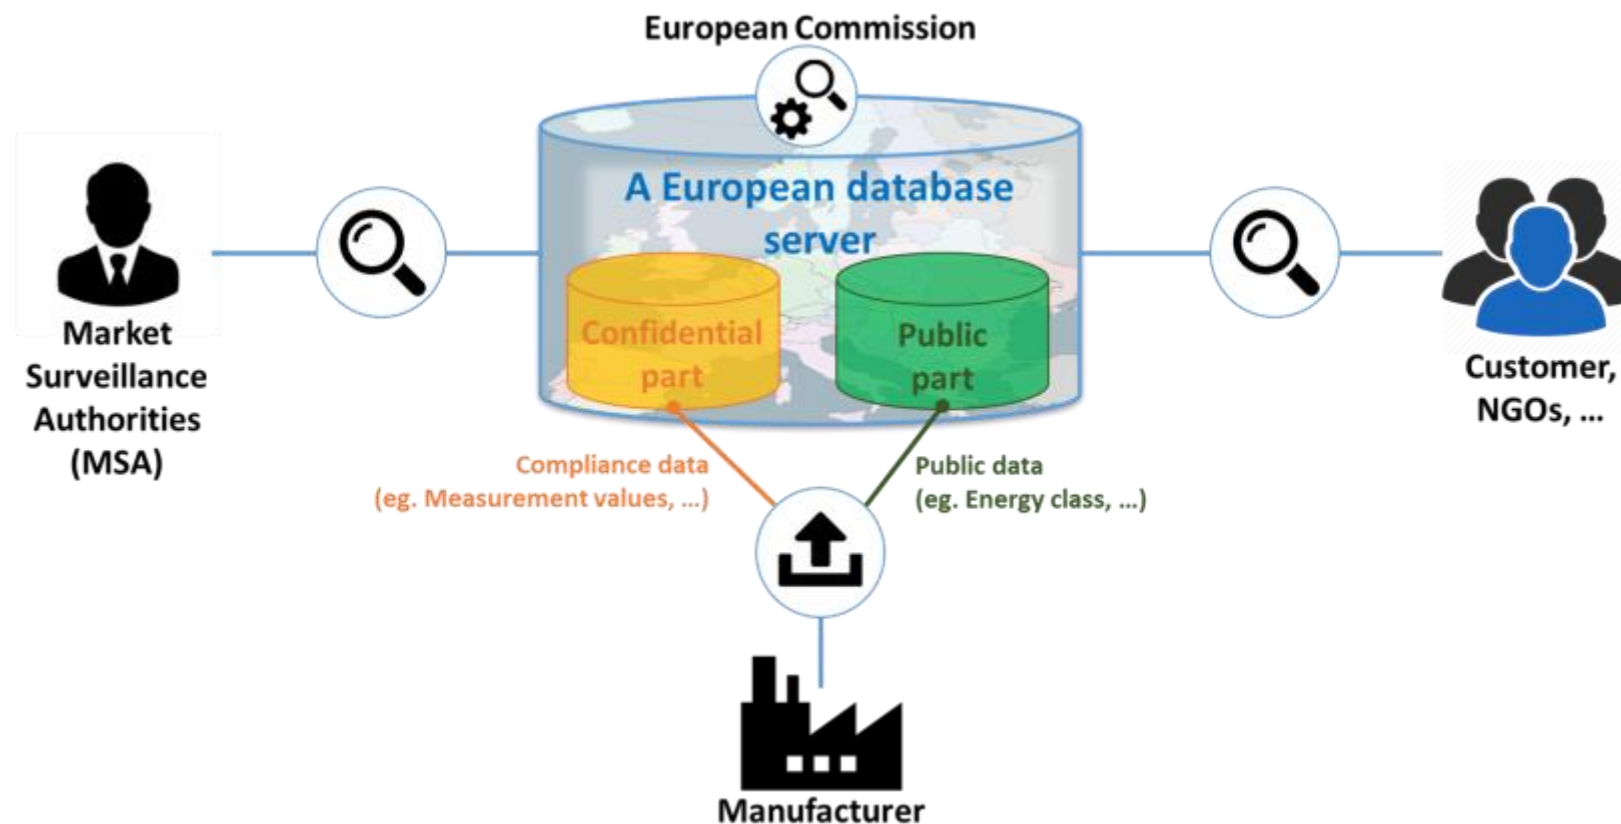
European Commission

A European database server

Confidential part

Public part

Market Surveillance Authorities (MSA)

Customer, NGOs, ...

Compliance data (eg. Measurement values, ...)

Public data (eg. Energy class, ...)

Manufacturer